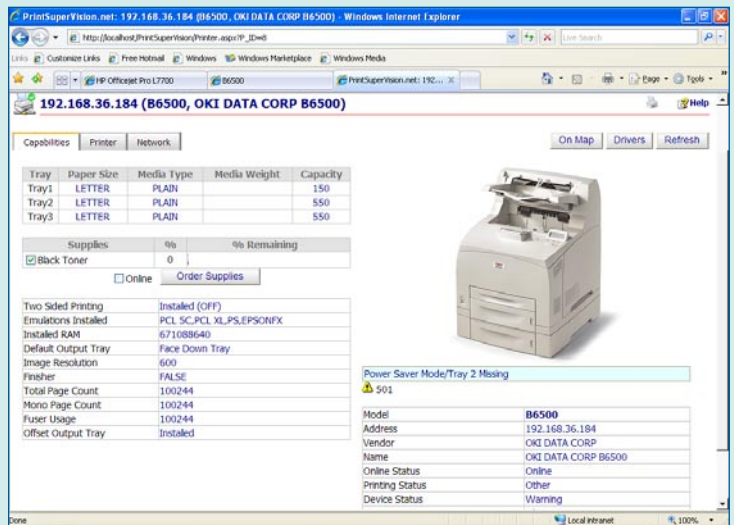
PrintSuperVision.net: 192.168.36.184 (B6500, OKI DATA CORP B6500) - Windows Internet Explorer

http://localhost/PrintSuperVision/Printer.aspx?P_ID=8

Live Search

Links Customize Links Free Hotmail Windows Windows Marketplace Windows Media

HP Officejet Pro L7700 B6500 PrintSuperVision.net: 192...

Page Tools

192.168.36.184 (B6500, OKI DATA CORP B6500)

Help

Capabilities Printer Network

On Map Drivers Refresh

| Tray | Paper Size | Media Type | Media Weight | Capacity |
|---|---|---|---|---|
| Tray1 | LETTER | PLAIN | | 150 |
| Tray2 | LETTER | PLAIN | | 550 |
| Tray3 | LETTER | PLAIN | | 550 |

| Supplies | % | % Remaining |
|---|---|---|
| Black Toner | 0 | |

Online Order Supplies

| | |
|---|---|
| Two Sided Printing | Installed (OFF) |
| Emulations Installed | PCL 5C,PCL XL,PS,EPSONFX |
| Installed RAM | 671088640 |
| Default Output Tray | Face Down Tray |
| Image Resolution | 600 |
| Finisher | FALSE |
| Total Page Count | 100244 |
| Mono Page Count | 100244 |
| Fuser Usage | 100244 |
| Offset Output Tray | Installed |

Power Saver Mode/Tray 2 Missing

501

| | |
|---|---|
| Model | B6500 |
| Address | 192.168.36.184 |
| Vendor | OKI DATA CORP |
| Name | OKI DATA CORP B6500 |
| Online Status | Online |
| Printing Status | Other |
| Device Status | Warning |

Done Local intranet 100%